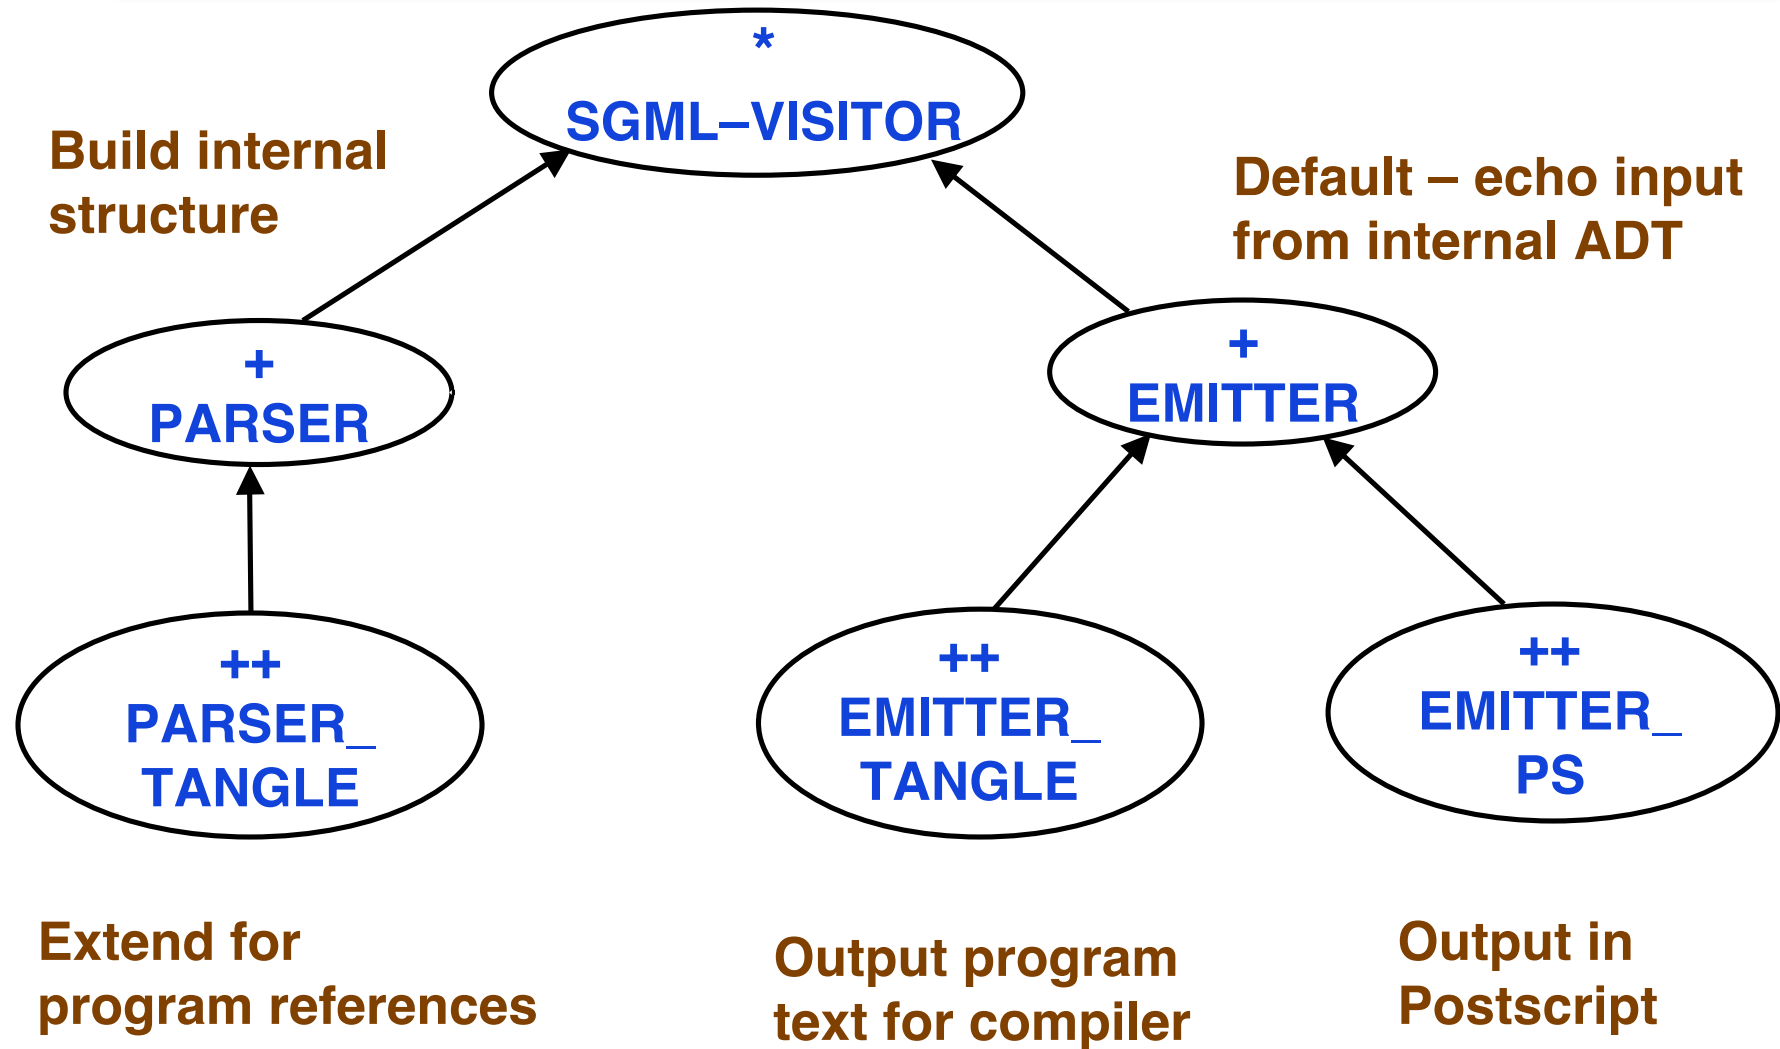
*
SGML–VISITOR

Build internal structure

Default – echo input from internal ADT

+
PARSER

+
EMITTER

++
PARSER_
TANGLE

++
EMITTER_
TANGLE

++
EMITTER_
PS

Extend for program references

Output program text for compiler

Output in Postscript